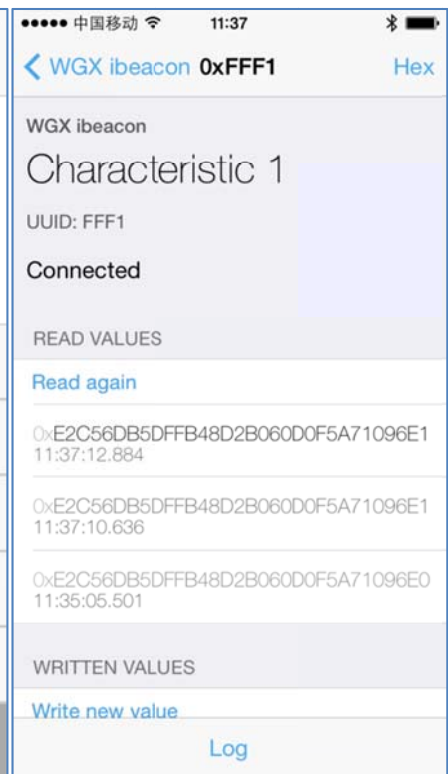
●●●●● 中国移动 11:37

< WGX ibeacon 0xFFF1 Hex

WGX ibeacon

Characteristic 1

UUID: FFF1

Connected

READ VALUES

Read again

0xE2C56DB5DFFB48D2B060D0F5A71096E1
11:37:12.884

0xE2C56DB5DFFB48D2B060D0F5A71096E1
11:37:10.636

0xE2C56DB5DFFB48D2B060D0F5A71096E0
11:35:05.501

WRITTEN VALUES

Write new value

Log